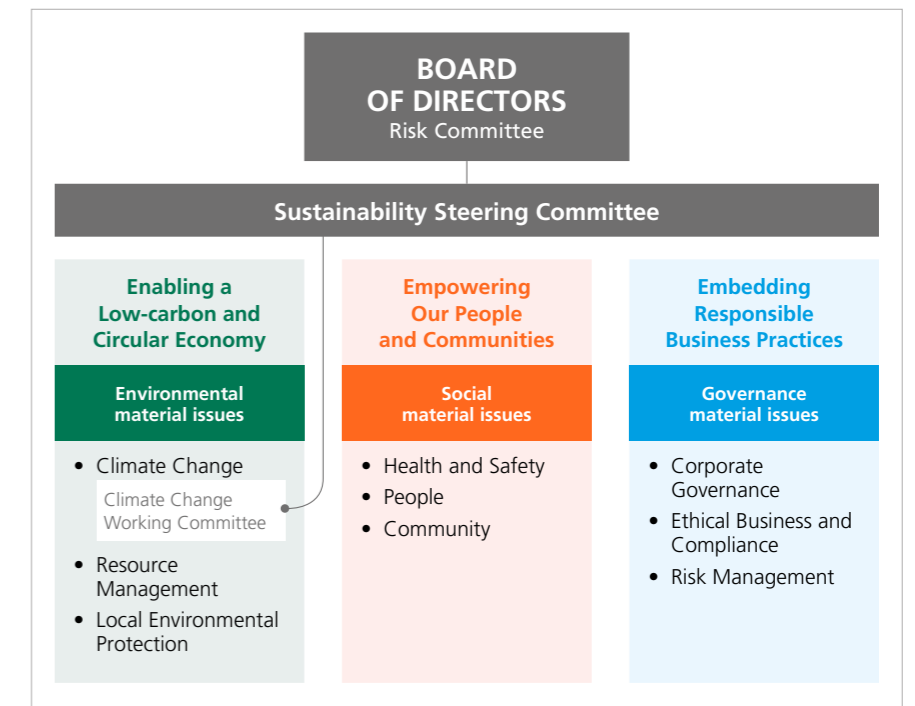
BOARD OF DIRECTORS
Risk Committee

Sustainability Steering Committee

Enabling a Low-carbon and Circular Economy

Environmental material issues

• Climate Change

Climate Change Working Committee

• Resource Management
• Local Environmental Protection

Empowering Our People and Communities

Social material issues

• Health and Safety
• People
• Community

Embedding Responsible Business Practices

Governance material issues

• Corporate Governance
• Ethical Business and Compliance
• Risk Management